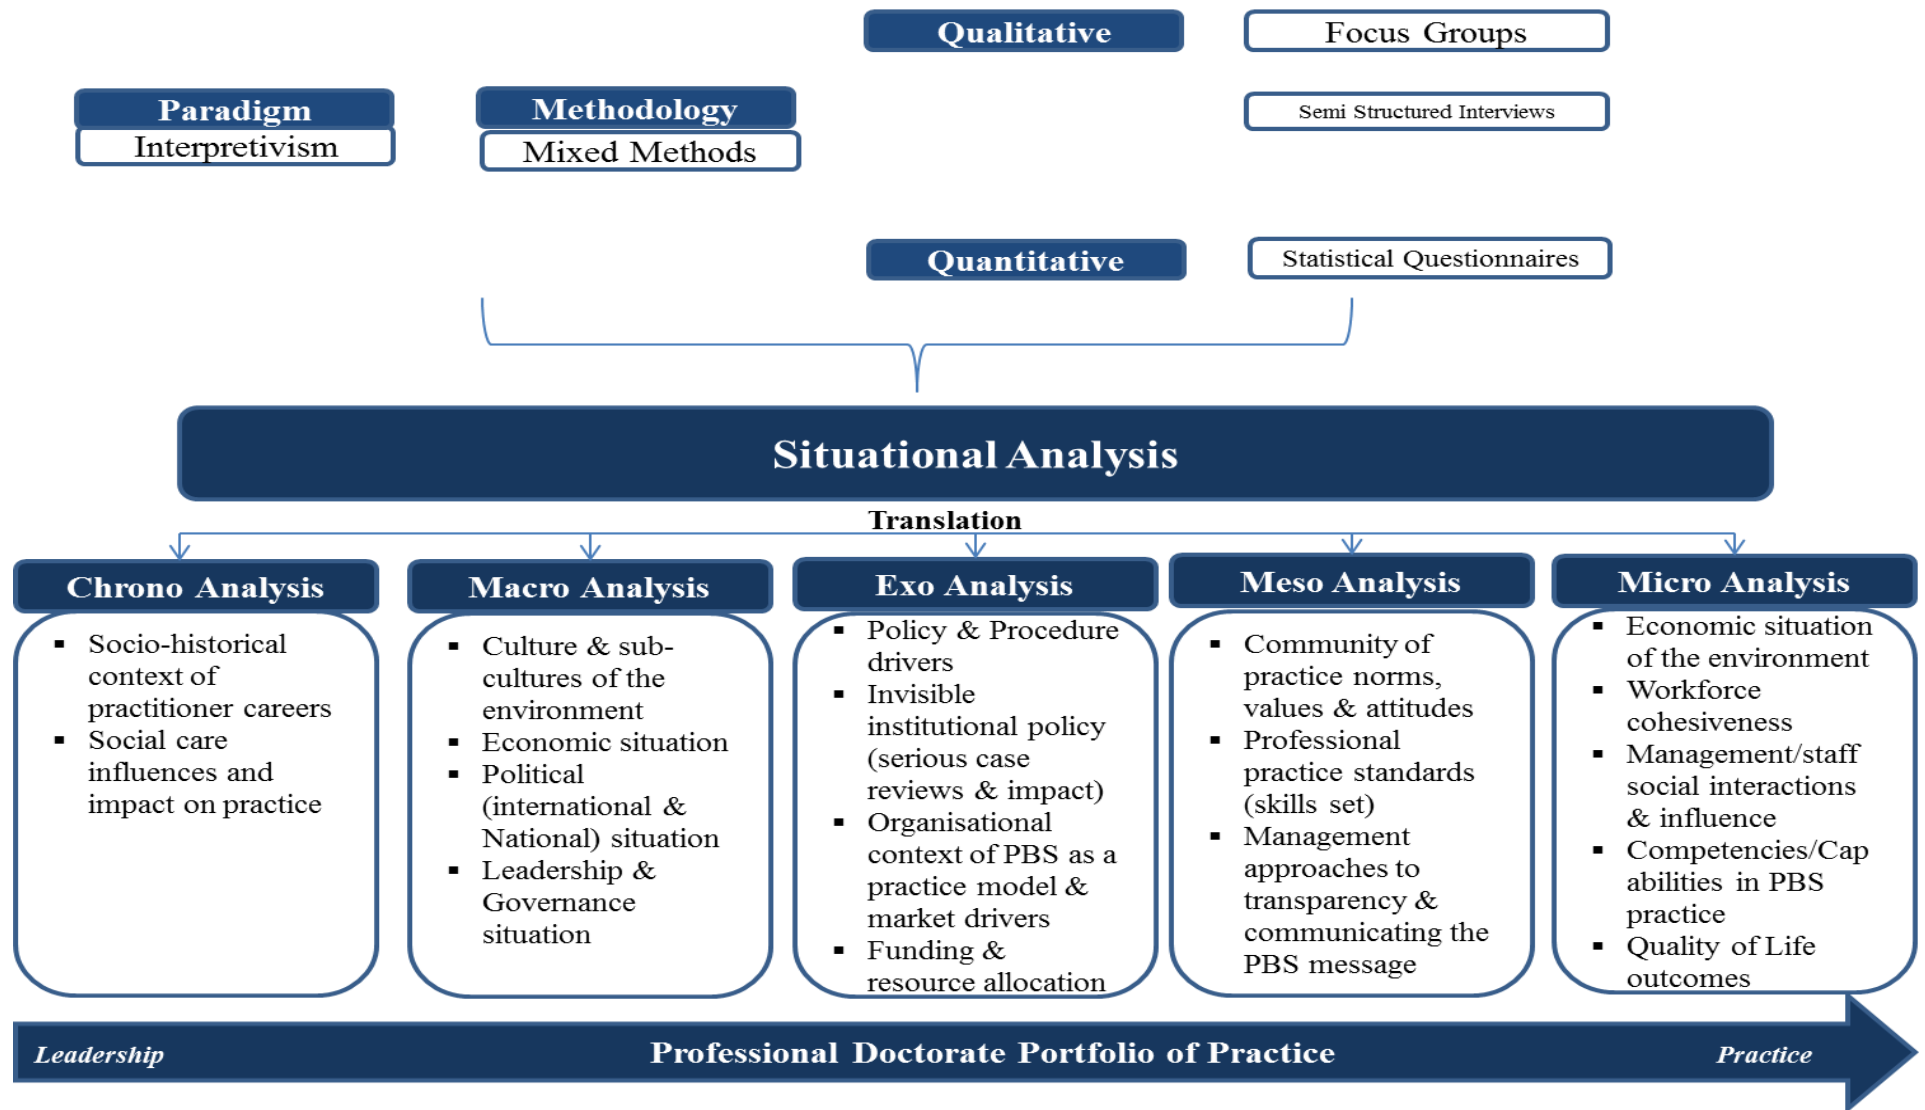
Qualitative

Focus Groups

Paradigm

Interpretivism

Methodology

Mixed Methods

Semi Structured Interviews

Quantitative

Statistical Questionnaires

Situational Analysis

Translation

Chrono Analysis

- Socio-historical context of practitioner careers
- Social care influences and impact on practice

Macro Analysis

- Culture & sub-cultures of the environment
- Economic situation
- Political (international & National) situation
- Leadership & Governance situation

Exo Analysis

- Policy & Procedure drivers
- Invisible institutional policy (serious case reviews & impact)
- Organisational context of PBS as a practice model & market drivers
- Funding & resource allocation

Meso Analysis

- Community of practice norms, values & attitudes
- Professional practice standards (skills set)
- Management approaches to transparency & communicating the PBS message

Micro Analysis

- Economic situation of the environment
- Workforce cohesiveness
- Management/staff social interactions & influence
- Competencies/Capabilities in PBS practice
- Quality of Life outcomes

Leadership

Professional Doctorate Portfolio of Practice

Practice